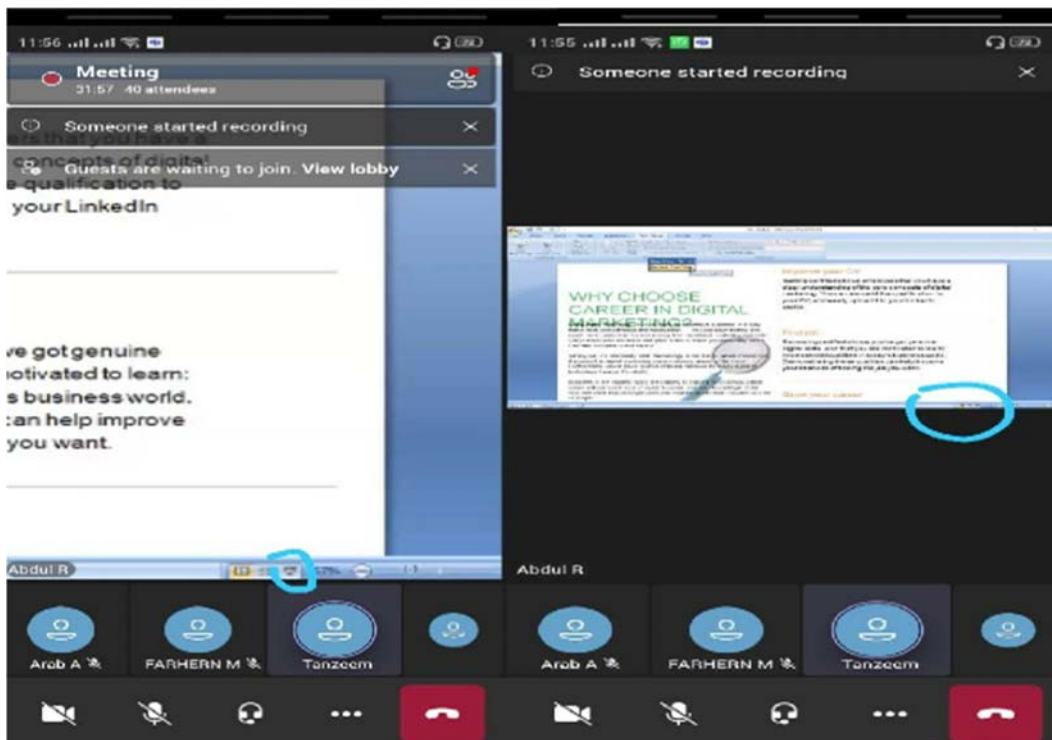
11:56

Meeting
31:57 40 attendees

Someone started recording

Guests are waiting to join. View lobby

ers that you have a
concepts of digital
e qualification to
your LinkedIn

ve got genuine
otivated to learn:
s business world.
can help improve
you want.

Abdul R

Arab A

FARHERN M

Tanzeem

11:55

Someone started recording

WHY CHOOSE
CAREER IN DIGITAL
MARKETING?

Improve your CV

Promote

Start your career

Abdul R

Arab A

FARHERN M

Tanzeem